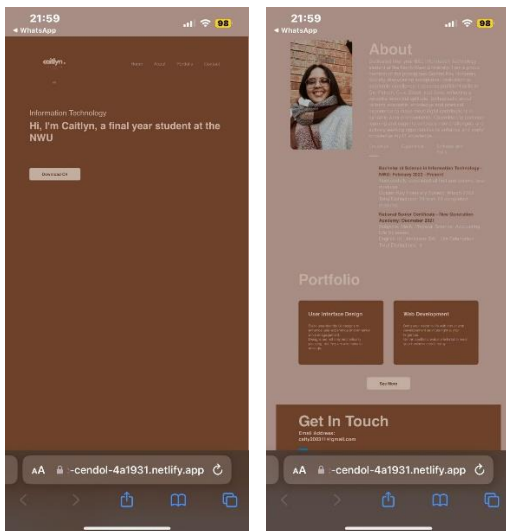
21:59
◂ WhatsApp
98

caitlyn.

Home About Portfolio Contact

Information Technology

Hi, I'm Caitlyn, a final year student at the NWU

Download CV

AA -cendol-4a1931.netlify.app

21:59
◂ WhatsApp
98

About

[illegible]

Bachelor of Science in Information Technology - NWU: February 2022 - Present

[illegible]

National Senior Certificate - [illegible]

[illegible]

Portfolio

User Interface Design

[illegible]

Web Development

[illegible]

See More

Get In Touch

Email Address:
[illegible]@gmail.com

AA -cendol-4a1931.netlify.app